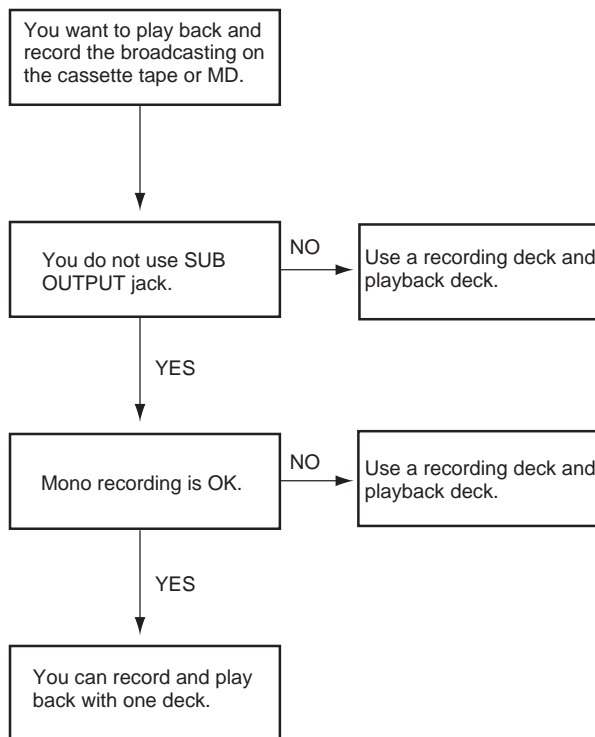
You want to play back and record the broadcasting on the cassette tape or MD.

You do not use SUB OUTPUT jack.

NO

Use a recording deck and playback deck.

YES

Mono recording is OK.

NO

Use a recording deck and playback deck.

YES

You can record and play back with one deck.